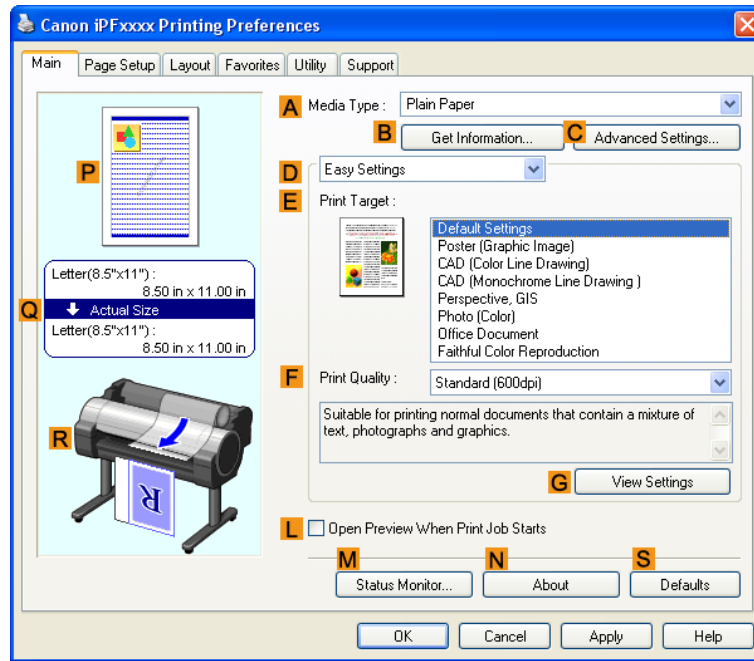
Canon iPFxxxx Printing Preferences

Main | Page Setup | Layout | Favorites | Utility | Support

A Media Type : Plain Paper

B Get Information...

C Advanced Settings...

D Easy Settings

E Print Target :

Default Settings
Poster (Graphic Image)
CAD (Color Line Drawing)
CAD (Monochrome Line Drawing )
Perspective, GIS
Photo (Color)
Office Document
Faithful Color Reproduction

F Print Quality : Standard (600dpi)

Suitable for printing normal documents that contain a mixture of text, photographs and graphics.

G View Settings

P

Q

Letter(8.5"x11") :
8.50 in x 11.00 in
Actual Size
Letter(8.5"x11") :
8.50 in x 11.00 in

R

L Open Preview When Print Job Starts

M Status Monitor...

N About

S Defaults

OK | Cancel | Apply | Help